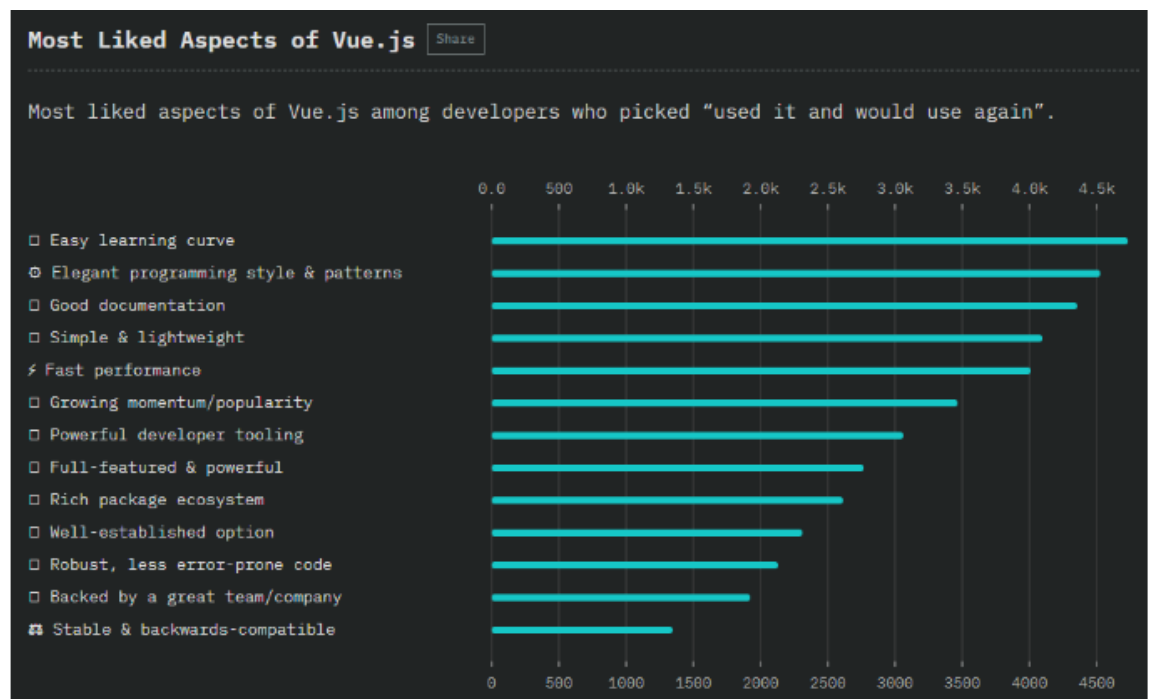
Most Liked Aspects of Vue.js Share

Most liked aspects of Vue.js among developers who picked "used it and would use again".

0.0 500 1.0k 1.5k 2.0k 2.5k 3.0k 3.5k 4.0k 4.5k

Easy learning curve
Elegant programming style & patterns
Good documentation
Simple & lightweight
Fast performance
Growing momentum/popularity
Powerful developer tooling
Full-featured & powerful
Rich package ecosystem
Well-established option
Robust, less error-prone code
Backed by a great team/company
Stable & backwards-compatible

0 500 1000 1500 2000 2500 3000 3500 4000 4500